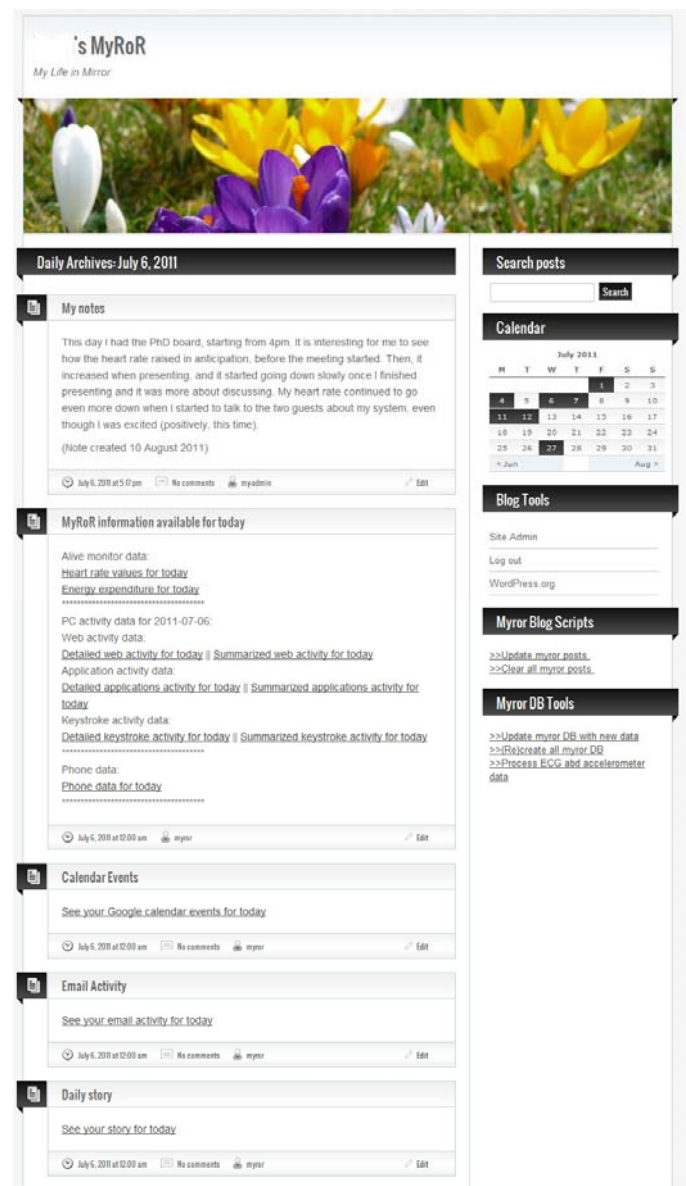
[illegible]'s MyRoR

My Life in Mirror

Daily Archives: July 6, 2011

My notes

This day I had the PhD board, starting from 4pm. It is interesting for me to see how the heart rate raised in anticipation, before the meeting started. Then, it increased when presenting, and it started going down slowly once I finished presenting and it was more about discussing. My heart rate continued to go even more down when I started to talk to the two guests about my system, even though I was excited (positively, this time).

(Note created 10 August 2011)

July 6, 2011 at 5:17 pm | No comments | myadmin | Edit

MyRoR information available for today

Alive monitor data:
Heart rate values for today
Energy expenditure for today
****************************************
PC activity data for 2011-07-06:
Web activity data:
Detailed web activity for today || Summarized web activity for today
Application activity data:
Detailed applications activity for today || Summarized applications activity for today
Keystroke activity data:
Detailed keystroke activity for today || Summarized keystroke activity for today
****************************************
Phone data:
Phone data for today
****************************************

July 6, 2011 at 12:00 am | myror | Edit

Calendar Events

See your Google calendar events for today

July 6, 2011 at 12:00 am | No comments | myror | Edit

Email Activity

See your email activity for today

July 6, 2011 at 12:00 am | No comments | myror | Edit

Daily story

See your story for today

July 6, 2011 at 12:00 am | No comments | myror | Edit

Search posts

Search

Calendar

July 2011

| M | T | W | T | F | S | S |
|---|---|---|---|---|---|---|
| | | | | 1 | 2 | 3 |
| 4 | 5 | 6 | 7 | 8 | 9 | 10 |
| 11 | 12 | 13 | 14 | 15 | 16 | 17 |
| 18 | 19 | 20 | 21 | 22 | 23 | 24 |
| 25 | 26 | 27 | 28 | 29 | 30 | 31 |

« Jun | Aug »

Blog Tools

Site Admin
Log out
WordPress.org

Myror Blog Scripts

>>Update myror posts
>>Clear all myror posts

Myror DB Tools

>>Update myror DB with new data
>>(Re)create all myror DB
>>Process ECG abd accelerometer data